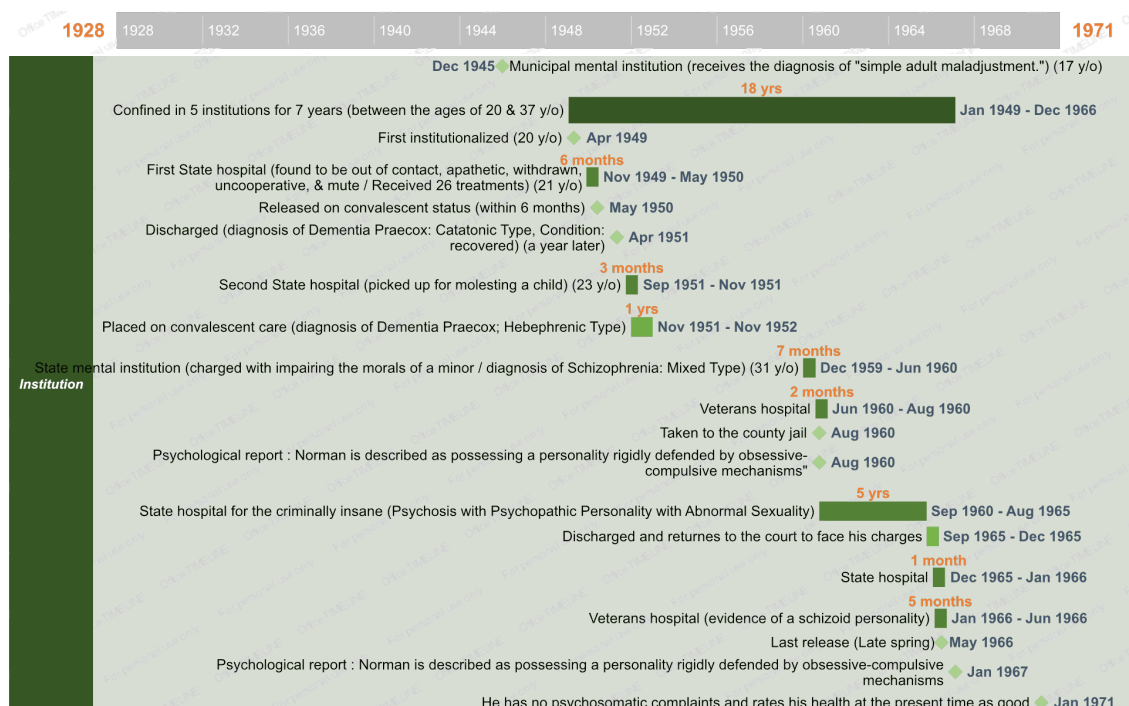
1928 | 1928 | 1932 | 1936 | 1940 | 1944 | 1948 | 1952 | 1956 | 1960 | 1964 | 1968 | 1971

Institution

Dec 1945 Municipal mental institution (receives the diagnosis of "simple adult maladjustment.") (17 y/o)

18 yrs
Confined in 5 institutions for 7 years (between the ages of 20 & 37 y/o) Jan 1949 - Dec 1966

First institutionalized (20 y/o) Apr 1949

6 months
First State hospital (found to be out of contact, apathetic, withdrawn, uncooperative, & mute / Received 26 treatments) (21 y/o) Nov 1949 - May 1950

Released on convalescent status (within 6 months) May 1950

Discharged (diagnosis of Dementia Praecox: Catatonic Type, Condition: recovered) (a year later) Apr 1951

3 months
Second State hospital (picked up for molesting a child) (23 y/o) Sep 1951 - Nov 1951

1 yrs
Placed on convalescent care (diagnosis of Dementia Praecox; Hebephrenic Type) Nov 1951 - Nov 1952

7 months
State mental institution (charged with impairing the morals of a minor / diagnosis of Schizophrenia: Mixed Type) (31 y/o) Dec 1959 - Jun 1960

2 months
Veterans hospital Jun 1960 - Aug 1960

Taken to the county jail Aug 1960

Psychological report : Norman is described as possessing a personality rigidly defended by obsessive-compulsive mechanisms" Aug 1960

5 yrs
State hospital for the criminally insane (Psychosis with Psychopathic Personality with Abnormal Sexuality) Sep 1960 - Aug 1965

Discharged and returnes to the court to face his charges Sep 1965 - Dec 1965

1 month
State hospital Dec 1965 - Jan 1966

5 months
Veterans hospital (evidence of a schizoid personality) Jan 1966 - Jun 1966

Last release (Late spring) May 1966

Psychological report : Norman is described as possessing a personality rigidly defended by obsessive-compulsive mechanisms Jan 1967

He has no psychosomatic complaints and rates his health at the present time as good Jan 1971